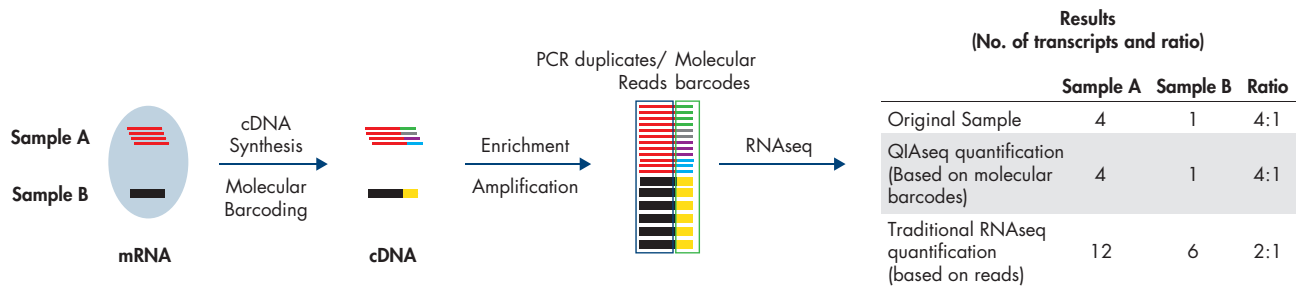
Sample A

Sample B

mRNA

cDNA Synthesis

Molecular Barcoding

cDNA

Enrichment

Amplification

PCR duplicates/ Reads

Molecular barcodes

RNAseq

Results (No. of transcripts and ratio)

| | Sample A | Sample B | Ratio |
|---|---|---|---|
| Original Sample | 4 | 1 | 4:1 |
| QIAseq quantification (Based on molecular barcodes) | 4 | 1 | 4:1 |
| Traditional RNAseq quantification (based on reads) | 12 | 6 | 2:1 |